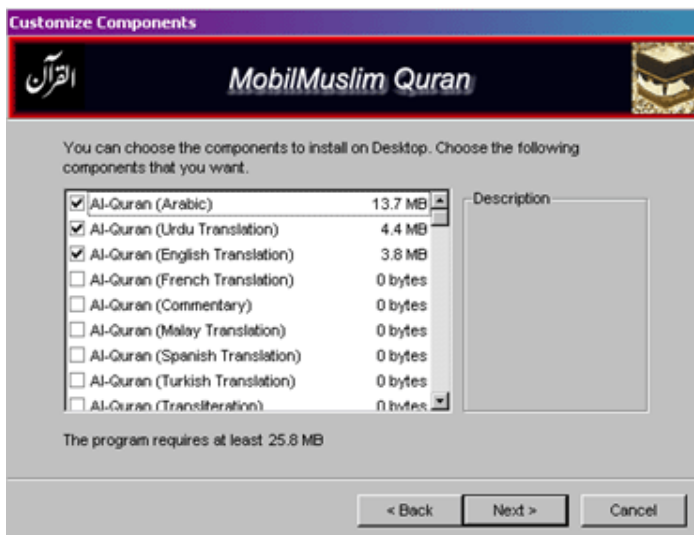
Customize Components

القرآن

MobilMuslim Quran

You can choose the components to install on Desktop. Choose the following components that you want.

| | | |
|---|---|---|
| ☑ | Al-Quran (Arabic) | 13.7 MB |
| ☑ | Al-Quran (Urdu Translation) | 4.4 MB |
| ☑ | Al-Quran (English Translation) | 3.8 MB |
| ☐ | Al-Quran (French Translation) | 0 bytes |
| ☐ | Al-Quran (Commentary) | 0 bytes |
| ☐ | Al-Quran (Malay Translation) | 0 bytes |
| ☐ | Al-Quran (Spanish Translation) | 0 bytes |
| ☐ | Al-Quran (Turkish Translation) | 0 bytes |
| ☐ | Al-Quran (Transliteration) | 0 bytes |

Description

The program requires at least 25.8 MB

< Back

Next >

Cancel